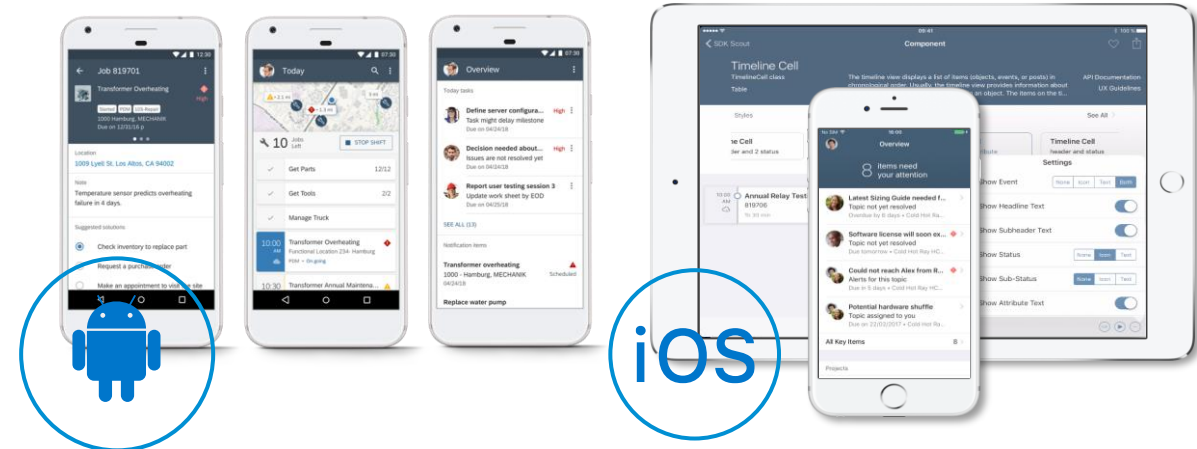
12:30
Job 819701
Transformer Overheating
High
1000 Hamburg, MECHANIK
Due on 12/31/16 p
Location
1009 Lyell St. Los Altos, CA 94002
Note
Temperature sensor predicts overheating failure in 4 days.
Suggested solutions
Check inventory to replace part
Request a purchase order
Make an appointment to visit the site

07:30
Today
10 Jobs Left
STOP SHIFT
Get Parts 12/12
Get Tools 2/2
Manage Truck
10:00 AM
Transformer Overheating
Functional Location 234- Hamburg
10:30
Transformer Annual Maintena...

07:30
Overview
Today tasks
Define server configura... High
Task might delay milestone
Due on 04/24/18
Decision needed about... High
Issues are not resolved yet
Due on 04/24/18
Report user testing session 3
Update work sheet by EOD
Due on 04/24/18
SEE ALL (13)
Notification items
Transformer overheating
1000 - Hamburg, MECHANIK
Scheduled
Due on 04/24/18
Replace water pump

SDK Scout
Component
Timeline Cell
TimelineCell class
Table
The timeline view displays a list of items (objects, events, or posts) in chronological order. Usually, the timeline provides information about an object. The items on the ti...
API Documentation
UX Guidelines
Styles
See All
Timeline Cell
header and status
Annual Relay Test
819706
Settings
Show Event
None Icon Text Both
Show Headline Text
Show Subheader Text
Show Status
None Icon Text
Show Sub-Status
None Icon Text
Show Attribute Text

16:00
Overview
8 Items need your attention
Latest Sizing Guide needed f...
Topic not yet resolved
Software license will soon ex...
Alerts for this topic
Could not reach Alex from R...
Topic not yet resolved
Potential hardware shuffle
Topic assigned to you
Due on 22/02/2017
All Key Items
Projects

iOS